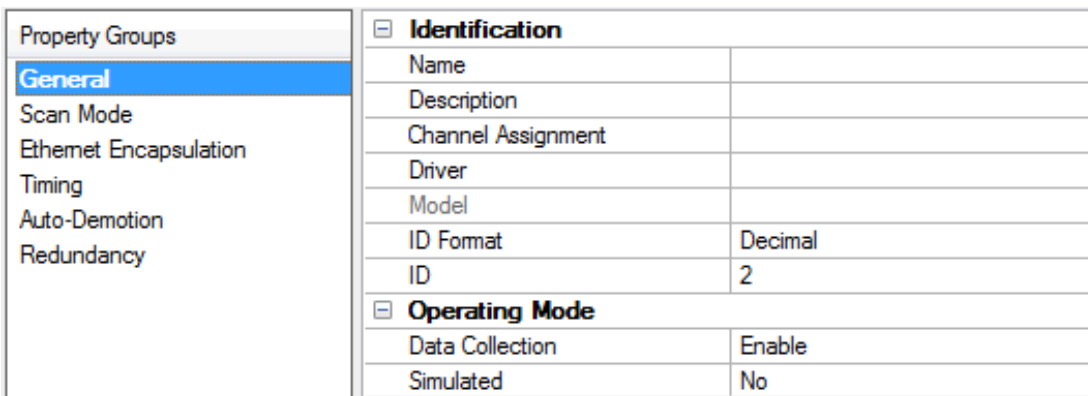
Property Groups
General
Scan Mode
Ethernet Encapsulation
Timing
Auto-Demotion
Redundancy

⊟ Identification

| | |
|---|---|
| Name | |
| Description | |
| Channel Assignment | |
| Driver | |
| Model | |
| ID Format | Decimal |
| ID | 2 |

⊟ Operating Mode

| | |
|---|---|
| Data Collection | Enable |
| Simulated | No |